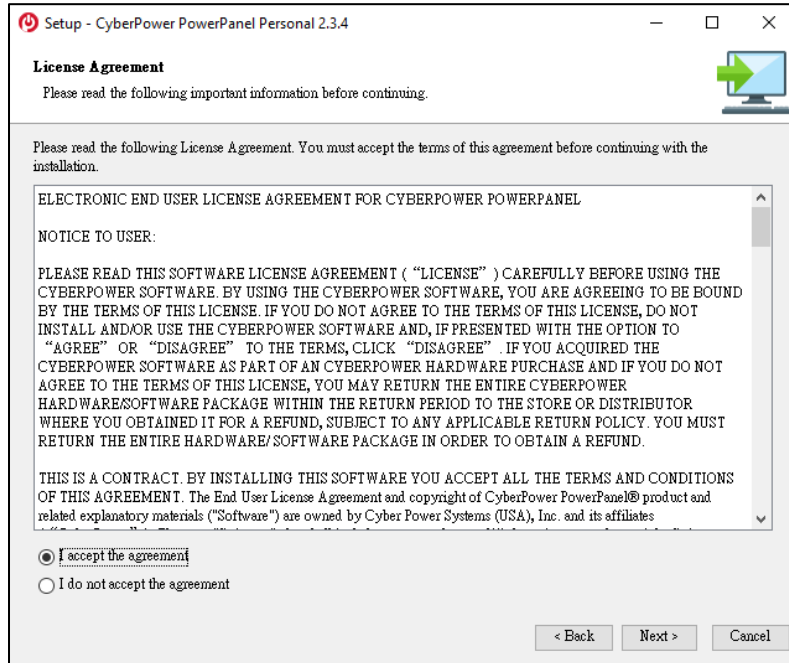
Setup - CyberPower PowerPanel Personal 2.3.4

License Agreement
Please read the following important information before continuing.

Please read the following License Agreement. You must accept the terms of this agreement before continuing with the installation.

ELECTRONIC END USER LICENSE AGREEMENT FOR CYBERPOWER POWERPANEL

NOTICE TO USER:

PLEASE READ THIS SOFTWARE LICENSE AGREEMENT ( "LICENSE" ) CAREFULLY BEFORE USING THE CYBERPOWER SOFTWARE. BY USING THE CYBERPOWER SOFTWARE, YOU ARE AGREEING TO BE BOUND BY THE TERMS OF THIS LICENSE. IF YOU DO NOT AGREE TO THE TERMS OF THIS LICENSE, DO NOT INSTALL AND/OR USE THE CYBERPOWER SOFTWARE AND, IF PRESENTED WITH THE OPTION TO "AGREE" OR "DISAGREE" TO THE TERMS, CLICK "DISAGREE" . IF YOU ACQUIRED THE CYBERPOWER SOFTWARE AS PART OF AN CYBERPOWER HARDWARE PURCHASE AND IF YOU DO NOT AGREE TO THE TERMS OF THIS LICENSE, YOU MAY RETURN THE ENTIRE CYBERPOWER HARDWARE/SOFTWARE PACKAGE WITHIN THE RETURN PERIOD TO THE STORE OR DISTRIBUTOR WHERE YOU OBTAINED IT FOR A REFUND, SUBJECT TO ANY APPLICABLE RETURN POLICY. YOU MUST RETURN THE ENTIRE HARDWARE/ SOFTWARE PACKAGE IN ORDER TO OBTAIN A REFUND.

THIS IS A CONTRACT. BY INSTALLING THIS SOFTWARE YOU ACCEPT ALL THE TERMS AND CONDITIONS OF THIS AGREEMENT. The End User License Agreement and copyright of CyberPower PowerPanel® product and related explanatory materials ("Software") are owned by Cyber Power Systems (USA), Inc. and its affiliates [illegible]

I accept the agreement
I do not accept the agreement

< Back
Next >
Cancel